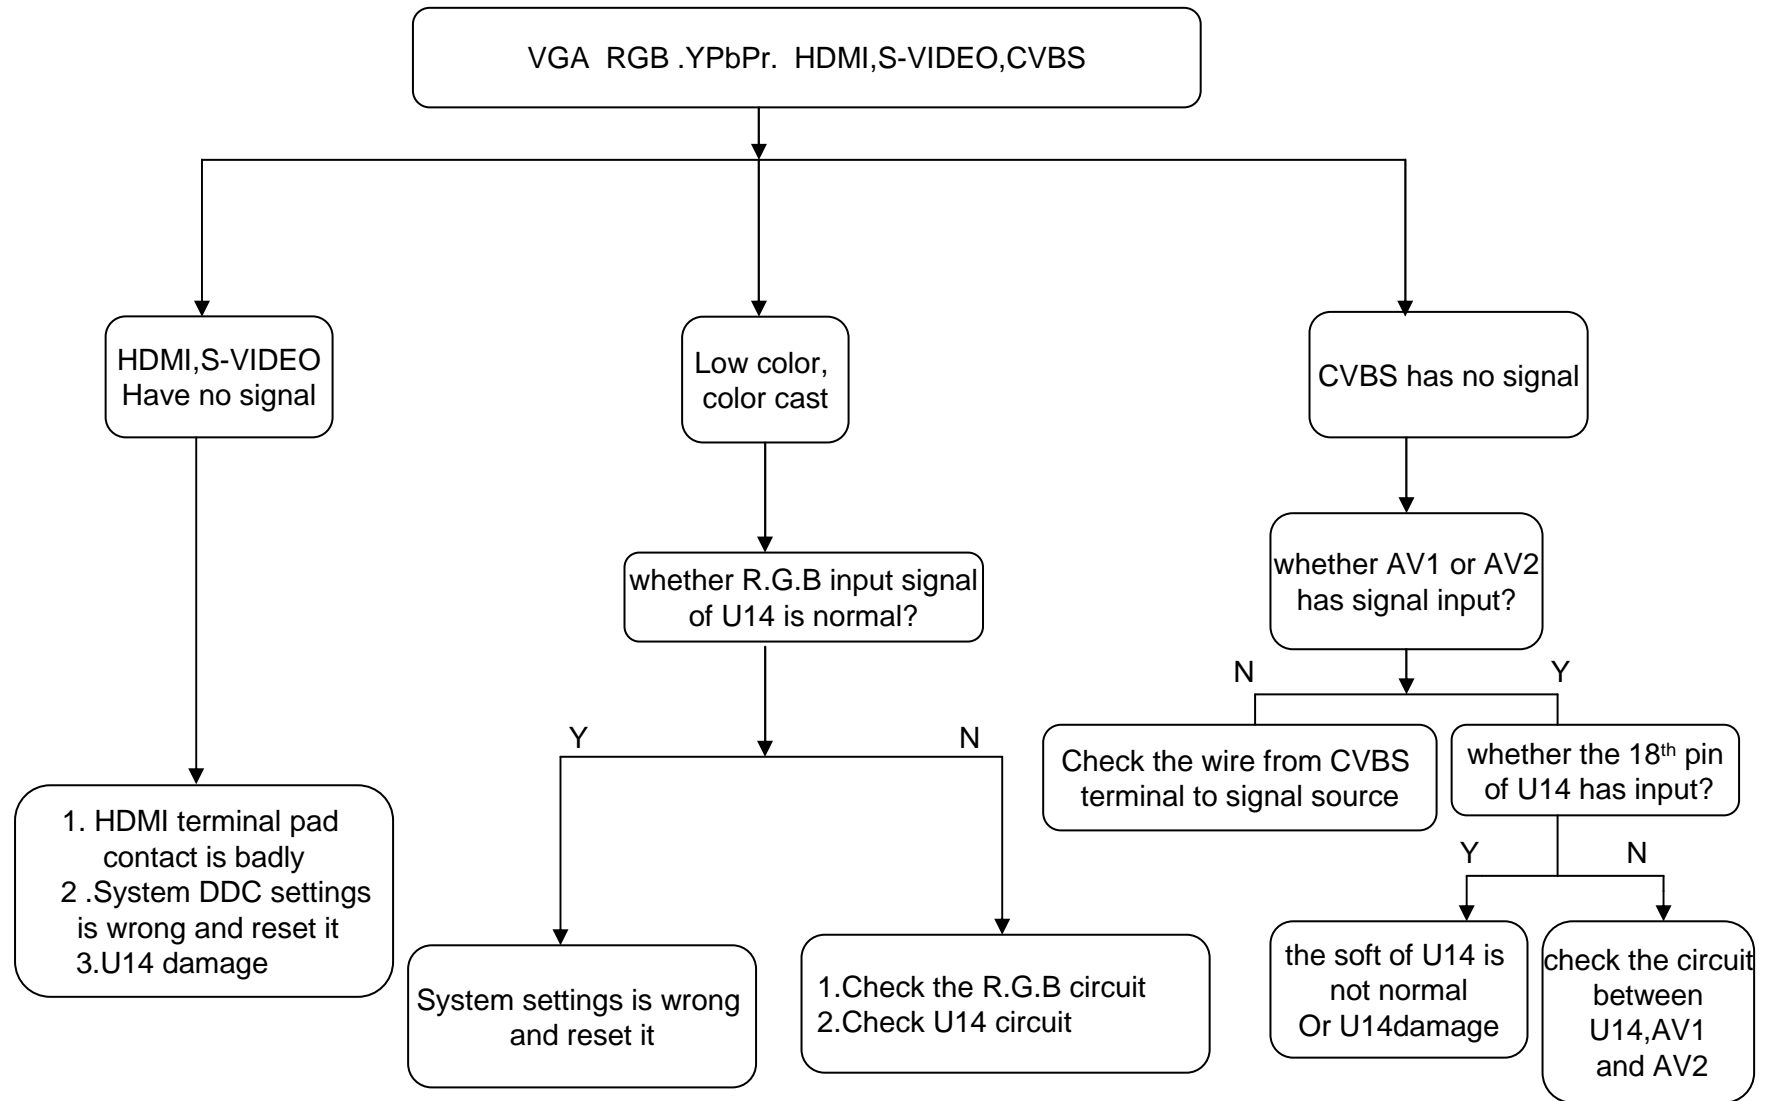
VGA RGB .YPbPr. HDMI,S-VIDEO,CVBS

HDMI,S-VIDEO Have no signal

Low color, color cast

CVBS has no signal

whether R.G.B input signal of U14 is normal?

whether AV1 or AV2 has signal input?

N

Y

Y

N

Check the wire from CVBS terminal to signal source

whether the 18$^{th}$ pin of U14 has input?

1. HDMI terminal pad contact is badly
2 .System DDC settings is wrong and reset it
3.U14 damage

Y

N

System settings is wrong and reset it

1.Check the R.G.B circuit
2.Check U14 circuit

the soft of U14 is not normal Or U14damage

check the circuit between U14,AV1 and AV2